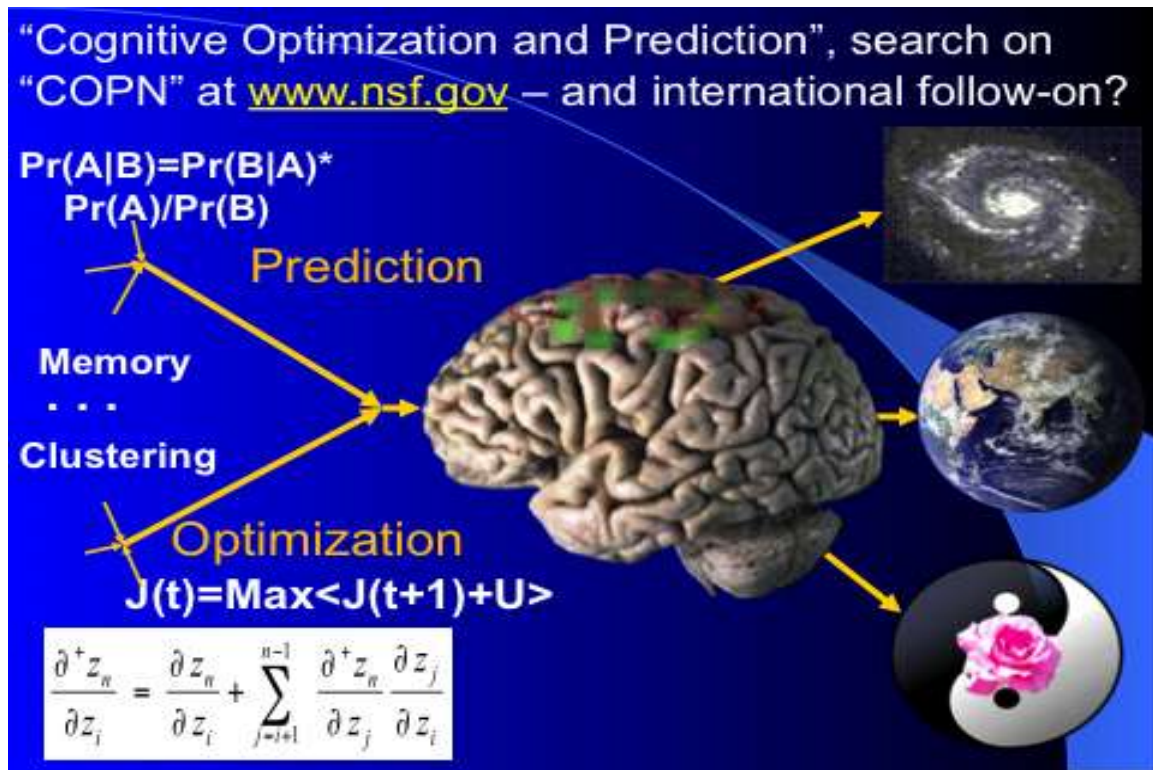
"Cognitive Optimization and Prediction", search on "COPN" at www.nsf.gov – and international follow-on?

Pr(A|B)=Pr(B|A)* Pr(A)/Pr(B)

Prediction

Memory

. . .

Clustering

Optimization

J(t)=Max<J(t+1)+U>

$\frac{\partial^+ z_n}{\partial z_i} = \frac{\partial z_n}{\partial z_i} + \sum_{j=i+1}^{n-1} \frac{\partial^+ z_n}{\partial z_j} \frac{\partial z_j}{\partial z_i}$